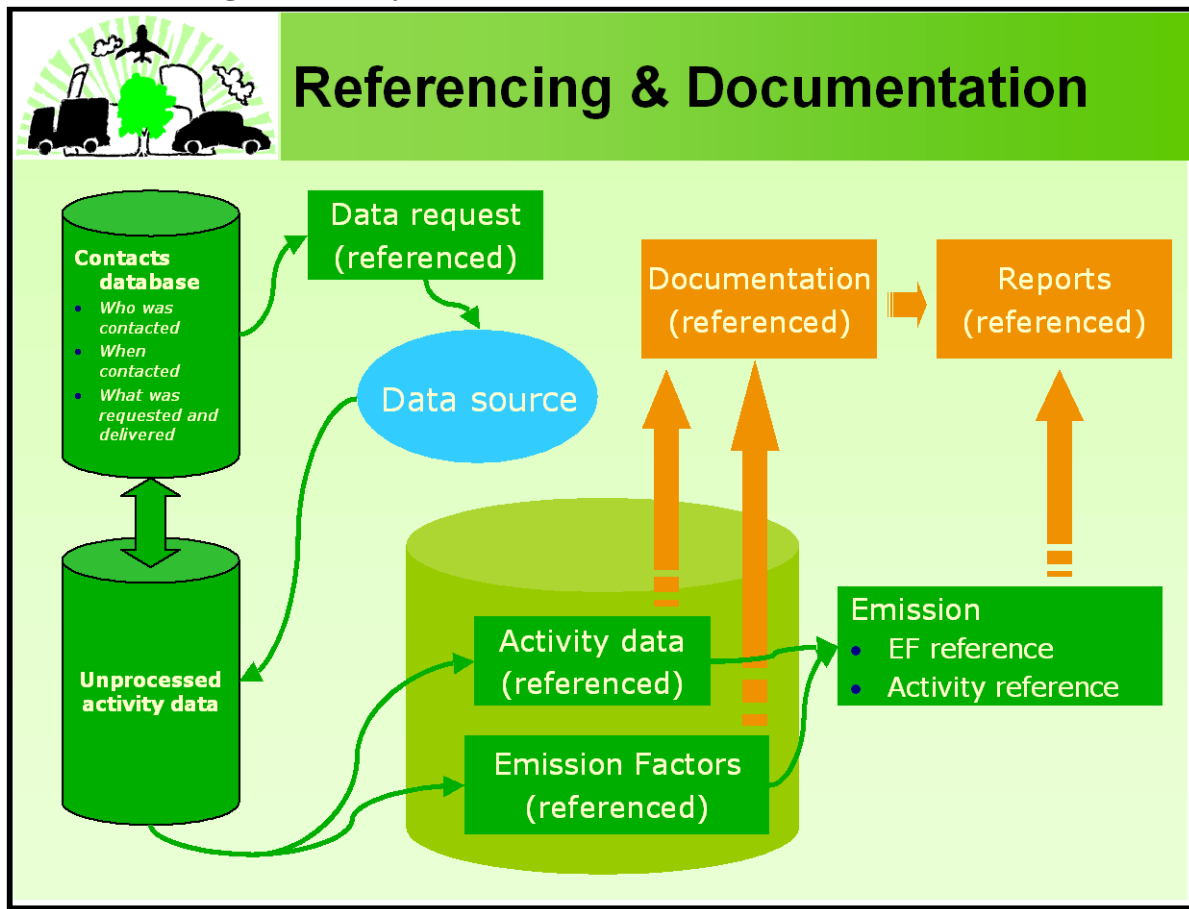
Referencing & Documentation

Contacts database
- Who was contacted
- When contacted
- What was requested and delivered

Data request (referenced)

Data source

Documentation (referenced)

Reports (referenced)

Unprocessed activity data

Activity data (referenced)

Emission Factors (referenced)

Emission
- EF reference
- Activity reference